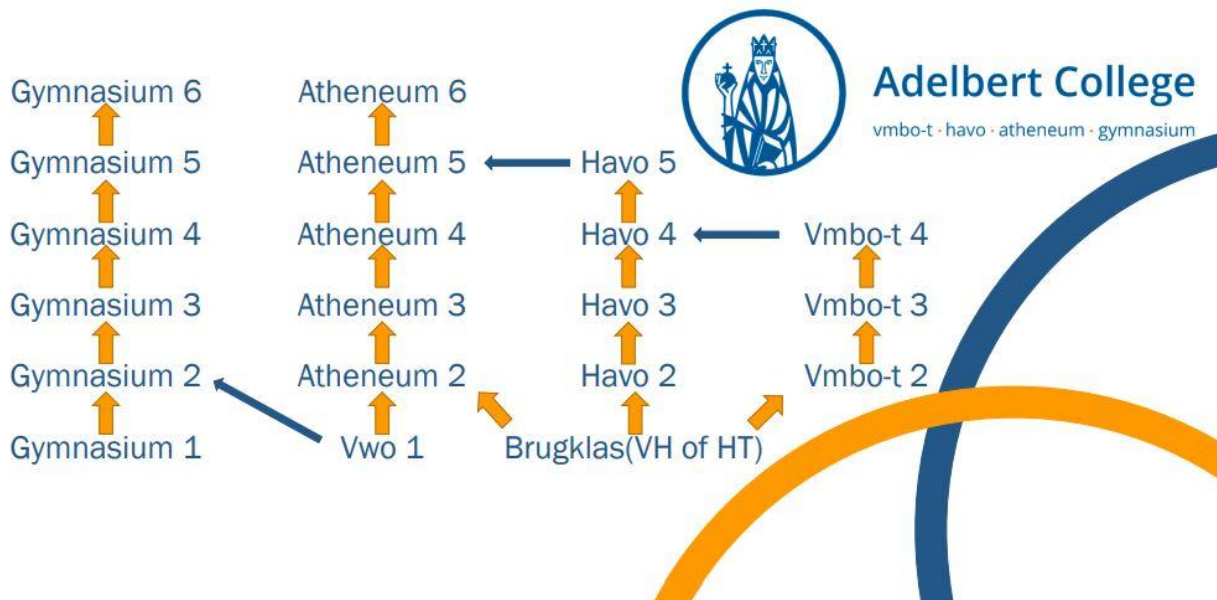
Adelbert College
vmbo-t · havo · atheneum · gymnasium

Gymnasium 6
Gymnasium 5
Gymnasium 4
Gymnasium 3
Gymnasium 2
Gymnasium 1

Atheneum 6
Atheneum 5
Atheneum 4
Atheneum 3
Atheneum 2
Vwo 1

Havo 5
Havo 4
Havo 3
Havo 2
Brugklas(VH of HT)

Vmbo-t 4
Vmbo-t 3
Vmbo-t 2